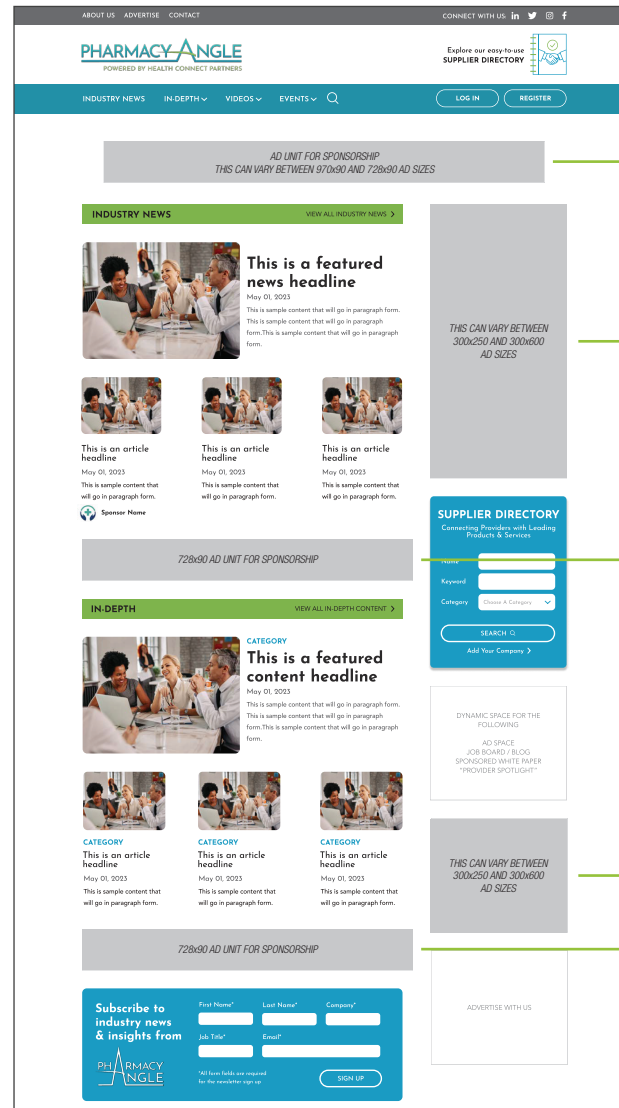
ABOUT US ADVERTISE CONTACT

CONNECT WITH US:

PHARMACY ANGLE
POWERED BY HEALTH CONNECT PARTNERS

Explore our easy-to-use
SUPPLIER DIRECTORY

INDUSTRY NEWS IN-DEPTH VIDEOS EVENTS

LOG IN REGISTER

AD UNIT FOR SPONSORSHIP
THIS CAN VARY BETWEEN 970x90 AND 728x90 AD SIZES

INDUSTRY NEWS VIEW ALL INDUSTRY NEWS

This is a featured news headline
May 01, 2023
This is sample content that will go in paragraph form. This is sample content that will go in paragraph form.This is sample content that will go in paragraph form.

This is an article headline
May 01, 2023
This is sample content that will go in paragraph form.

Sponsor Name

This is an article headline
May 01, 2023
This is sample content that will go in paragraph form.

This is an article headline
May 01, 2023
This is sample content that will go in paragraph form.

THIS CAN VARY BETWEEN 300x250 AND 300x600 AD SIZES

SUPPLIER DIRECTORY
Connecting Providers with Leading Products & Services

Name
Keyword
Category Choose A Category

SEARCH
Add Your Company

728x90 AD UNIT FOR SPONSORSHIP

IN-DEPTH VIEW ALL IN-DEPTH CONTENT

CATEGORY
This is a featured content headline
May 01, 2023
This is sample content that will go in paragraph form. This is sample content that will go in paragraph form.This is sample content that will go in paragraph form.

DYNAMIC SPACE FOR THE FOLLOWING

AD SPACE
JOB BOARD / BLOG
SPONSORED WHITE PAPER
"PROVIDER SPOTLIGHT"

CATEGORY
This is an article headline
May 01, 2023
This is sample content that will go in paragraph form.

CATEGORY
This is an article headline
May 01, 2023
This is sample content that will go in paragraph form.

CATEGORY
This is an article headline
May 01, 2023
This is sample content that will go in paragraph form.

THIS CAN VARY BETWEEN 300x250 AND 300x600 AD SIZES

728x90 AD UNIT FOR SPONSORSHIP

ADVERTISE WITH US

Subscribe to industry news & insights from
PHARMACY ANGLE

First Name* Last Name* Company*
Job Title* Email*

*All form fields are required for the newsletter sign up

SIGN UP